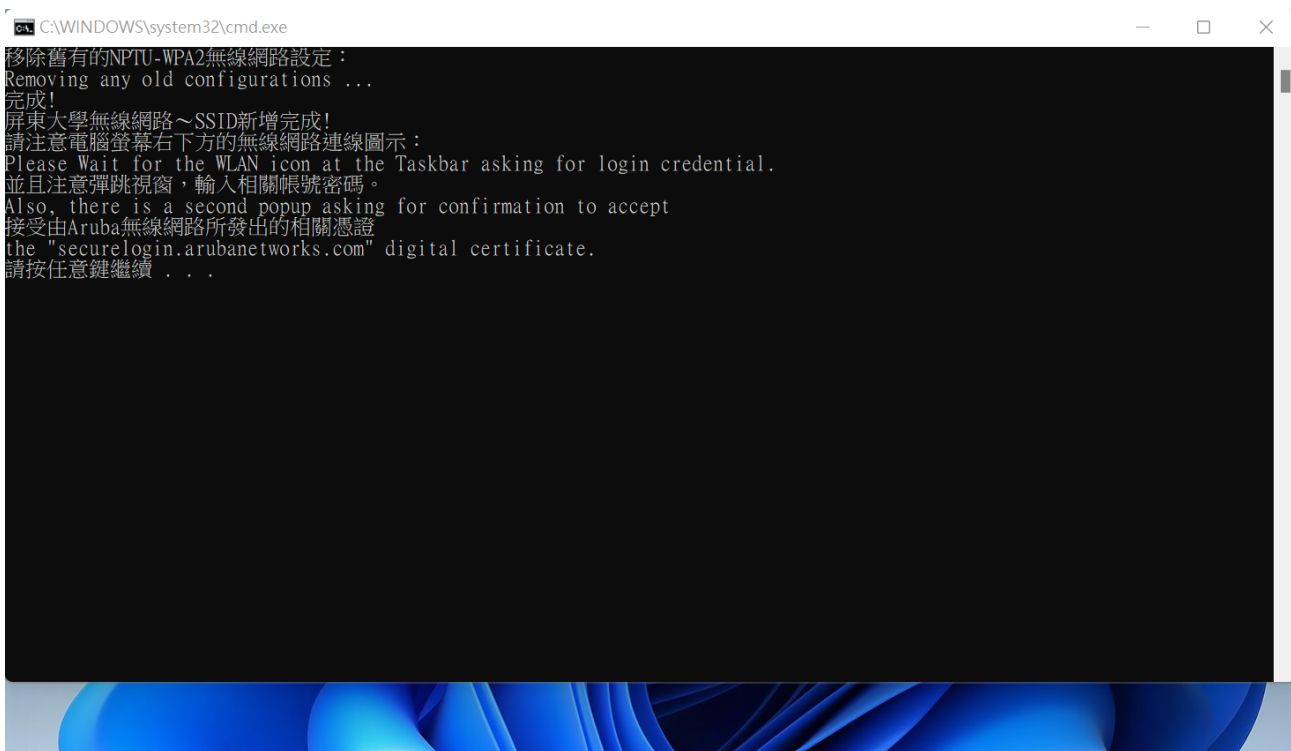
C:\WINDOWS\system32\cmd.exe

移除舊有的NPTU-WPA2無線網路設定：
Removing any old configurations ...
完成!
屏東大學無線網路～SSID新增完成!
請注意電腦螢幕右下方的無線網路連線圖示：
Please Wait for the WLAN icon at the Taskbar asking for login credential.
並且注意彈跳視窗，輸入相關帳號密碼。
Also, there is a second popup asking for confirmation to accept
接受由Aruba無線網路所發出的相關憑證
the "securelogin.arubanetworks.com" digital certificate.
請按任意鍵繼續 . . .